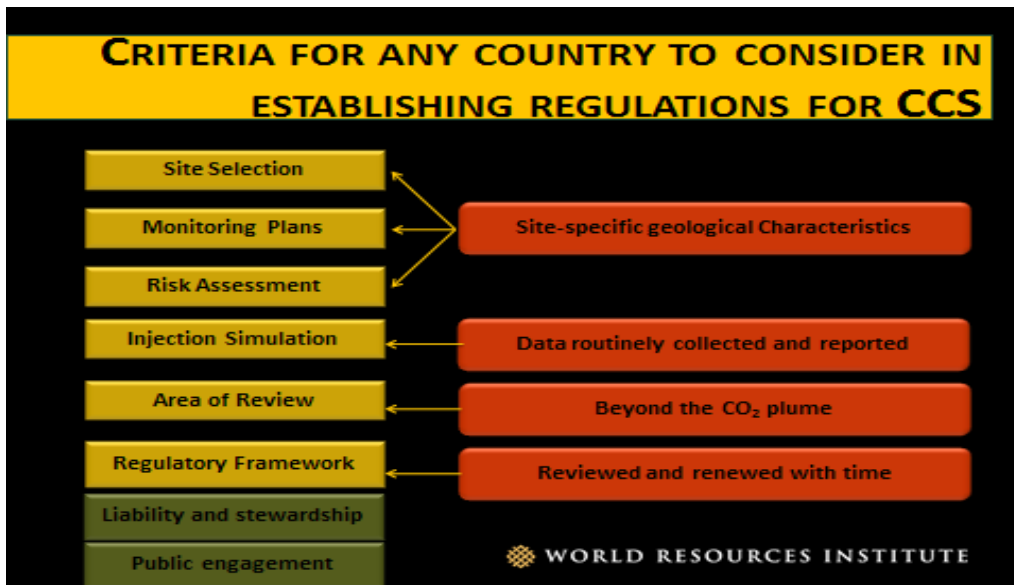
CRITERIA FOR ANY COUNTRY TO CONSIDER IN ESTABLISHING REGULATIONS FOR CCS

Site Selection

Monitoring Plans

Risk Assessment

Site-specific geological Characteristics

Injection Simulation

Data routinely collected and reported

Area of Review

Beyond the $CO_2$ plume

Regulatory Framework

Reviewed and renewed with time

Liability and stewardship

Public engagement

WORLD RESOURCES INSTITUTE